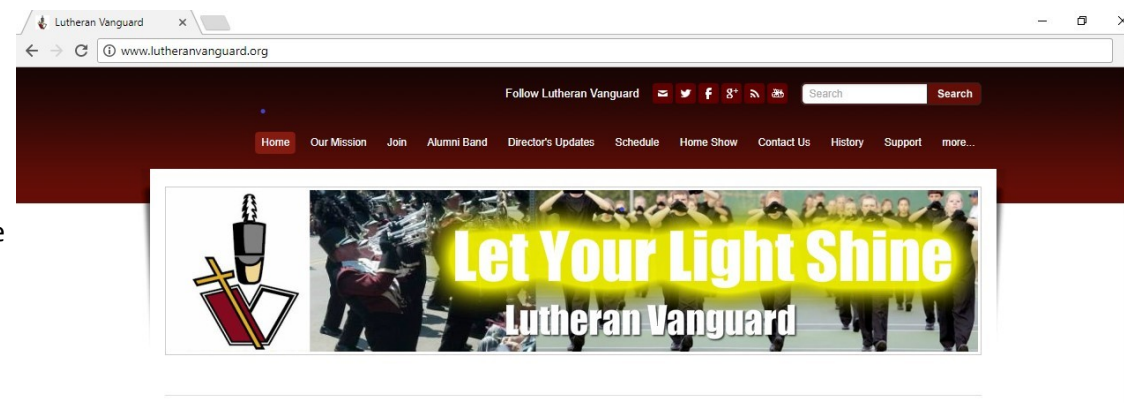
Lutheran Vanguard ×

www.lutheranvanguard.org

Follow Lutheran Vanguard

Search Search

Home Our Mission Join Alumni Band Director's Updates Schedule Home Show Contact Us History Support more...

Let Your Light Shine
Lutheran Vanguard